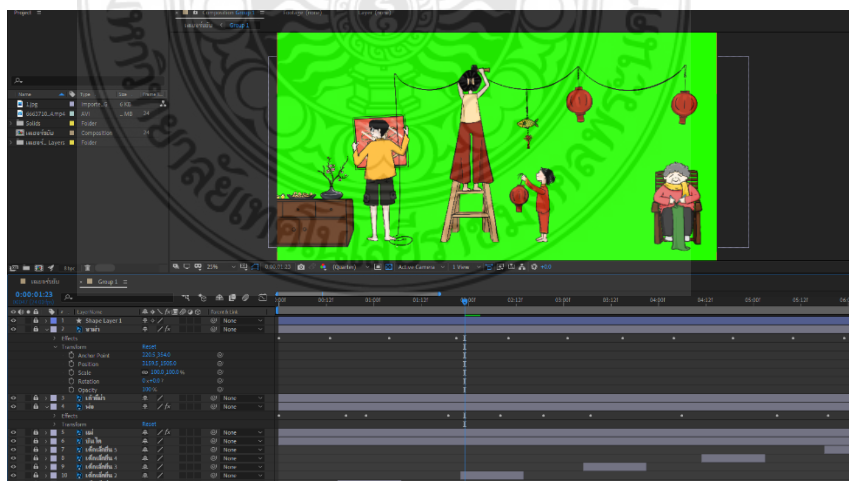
Project

Composition Group 1

Footage (none)

Layer (none)

Group 1

Name

Type

Size

Frame R...

1.jpg

Importe...JPEG

0001720_4.mp4

AVI

...MB

24

Solids

Folder

Composition

24

Folder

8 bpc

0:00:01:23

25%

0:00:01:23

(Quarter)

Active Camera

1 View

+0.0

Group 1

0:00:01:23

Layer Name

Parent & Link

1

Shape Layer 1

None

2

None

Effects

Transform

Reset

Anchor Point

220.0,354.0

Position

2139.0,1000.0

Scale

100.0,100.0%

Rotation

0x+0.0°

Opacity

100%

3

None

4

None

Effects

Transform

Reset

5

None

6

None

7

None

8

None

9

None

10

None

0:00f

00:12f

01:00f

01:12f

02:00f

02:12f

03:00f

03:12f

04:00f

04:12f

05:00f

05:12f

06